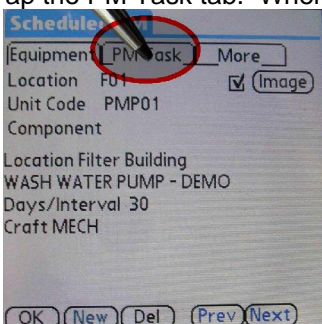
up the PM Task tab. When

Schedule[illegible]

Equipment PM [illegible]ask More

Location F01 ☑ Image

Unit Code PMP01

Component

Location Filter Building

WASH WATER PUMP - DEMO

Days/Interval 30

Craft MECH

OK New Del Prev Next